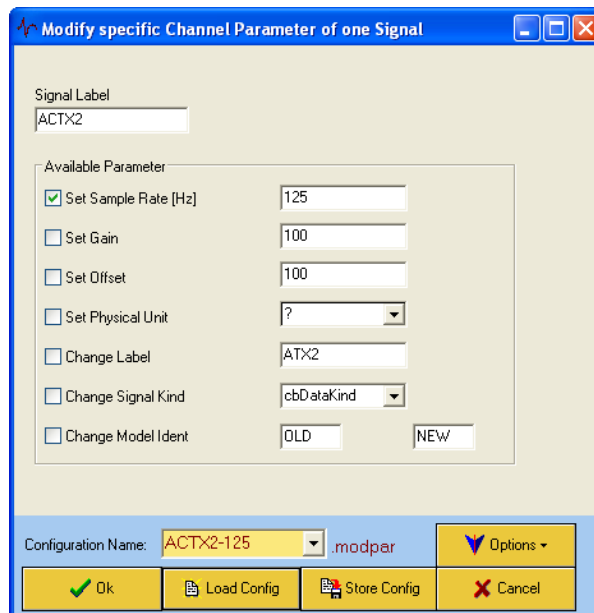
Modify specific Channel Parameter of one Signal

Signal Label
ACTX2

Available Parameter
Set Sample Rate [Hz] 125
Set Gain 100
Set Offset 100
Set Physical Unit ?
Change Label ATX2
Change Signal Kind cbDataKind
Change Model Ident OLD NEW

Configuration Name: ACTX2-125 .modpar
Options
Ok
Load Config
Store Config
Cancel